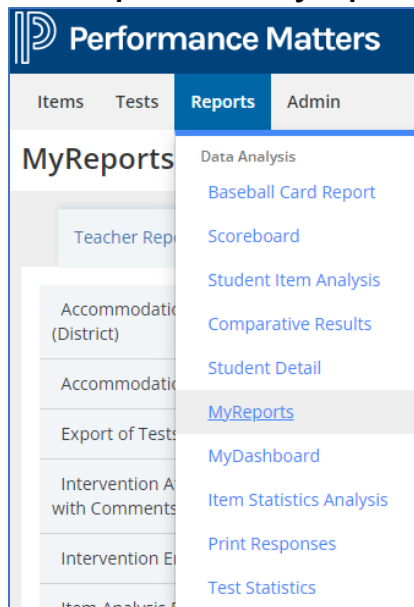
Performance Matters

Items Tests Reports Admin

MyReports

Teacher Rep

Accommodatio (District)

Accommodatio

Export of Tests

Intervention A with Comments

Intervention E

Data Analysis

Baseball Card Report

Scoreboard

Student Item Analysis

Comparative Results

Student Detail

MyReports

MyDashboard

Item Statistics Analysis

Print Responses

Test Statistics